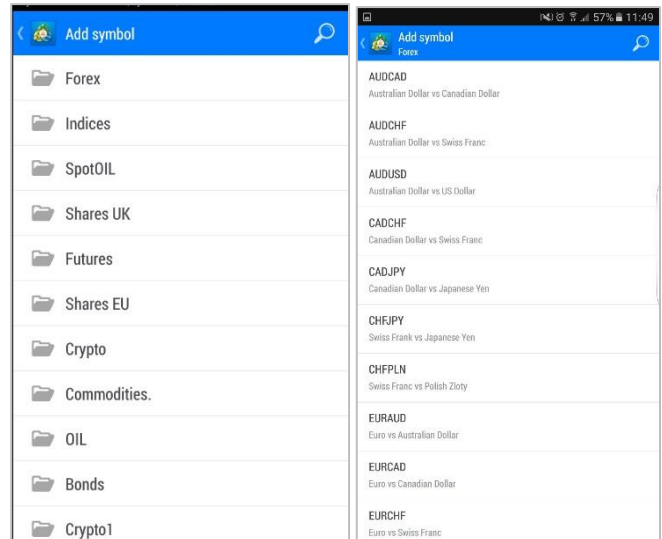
Add symbol

Forex

Indices

SpotOIL

Shares UK

Futures

Shares EU

Crypto

Commodities.

OIL

Bonds

Crypto1

57% 11:49

Add symbol
Forex

AUDCAD
Australian Dollar vs Canadian Dollar

AUDCHF
Australian Dollar vs Swiss Franc

AUDUSD
Australian Dollar vs US Dollar

CADCHF
Canadian Dollar vs Swiss Franc

CADJPY
Canadian Dollar vs Japanese Yen

CHFJPY
Swiss Frank vs Japanese Yen

CHFPLN
Swiss Franc vs Polish Zloty

EURAUD
Euro vs Australian Dollar

EURCAD
Euro vs Canadian Dollar

EURCHF
Euro vs Swiss Franc